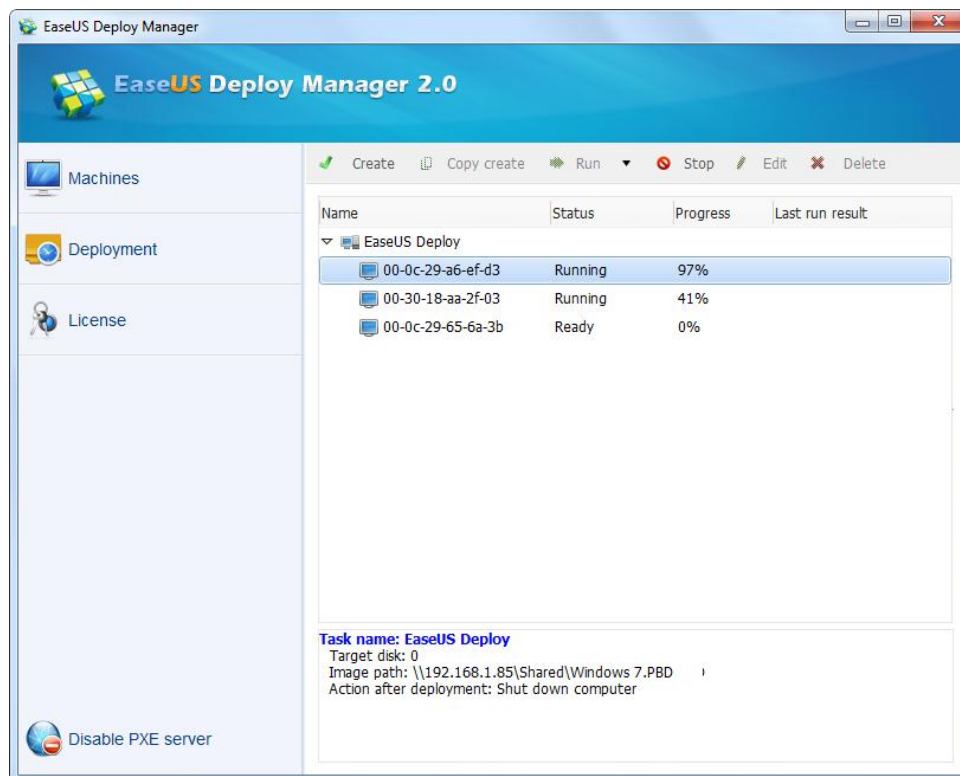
EaseUS Deploy Manager

EaseUS Deploy Manager 2.0

Machines

Deployment

License

Disable PXE server

Create Copy create Run Stop Edit Delete

| Name | Status | Progress | Last run result |
|---|---|---|---|
| EaseUS Deploy | | | |
| 00-0c-29-a6-ef-d3 | Running | 97% | |
| 00-30-18-aa-2f-03 | Running | 41% | |
| 00-0c-29-65-6a-3b | Ready | 0% | |

Task name: EaseUS Deploy
Target disk: 0
Image path: \\192.168.1.85\Shared\Windows 7.PBD
Action after deployment: Shut down computer